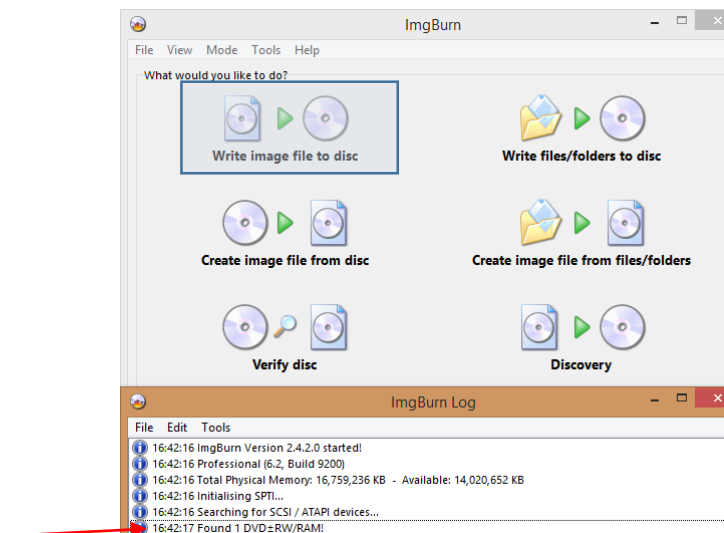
ImgBurn

File View Mode Tools Help

What would you like to do?

Write image file to disc

Write files/folders to disc

Create image file from disc

Create image file from files/folders

Verify disc

Discovery

ImgBurn Log

File Edit Tools

16:42:16 ImgBurn Version 2.4.2.0 started!
16:42:16 Professional (6.2, Build 9200)
16:42:16 Total Physical Memory: 16,759,236 KB - Available: 14,020,652 KB
16:42:16 Initialising SPTI...
16:42:16 Searching for SCSI / ATAPI devices...
16:42:17 Found 1 DVD±RW/RAM!